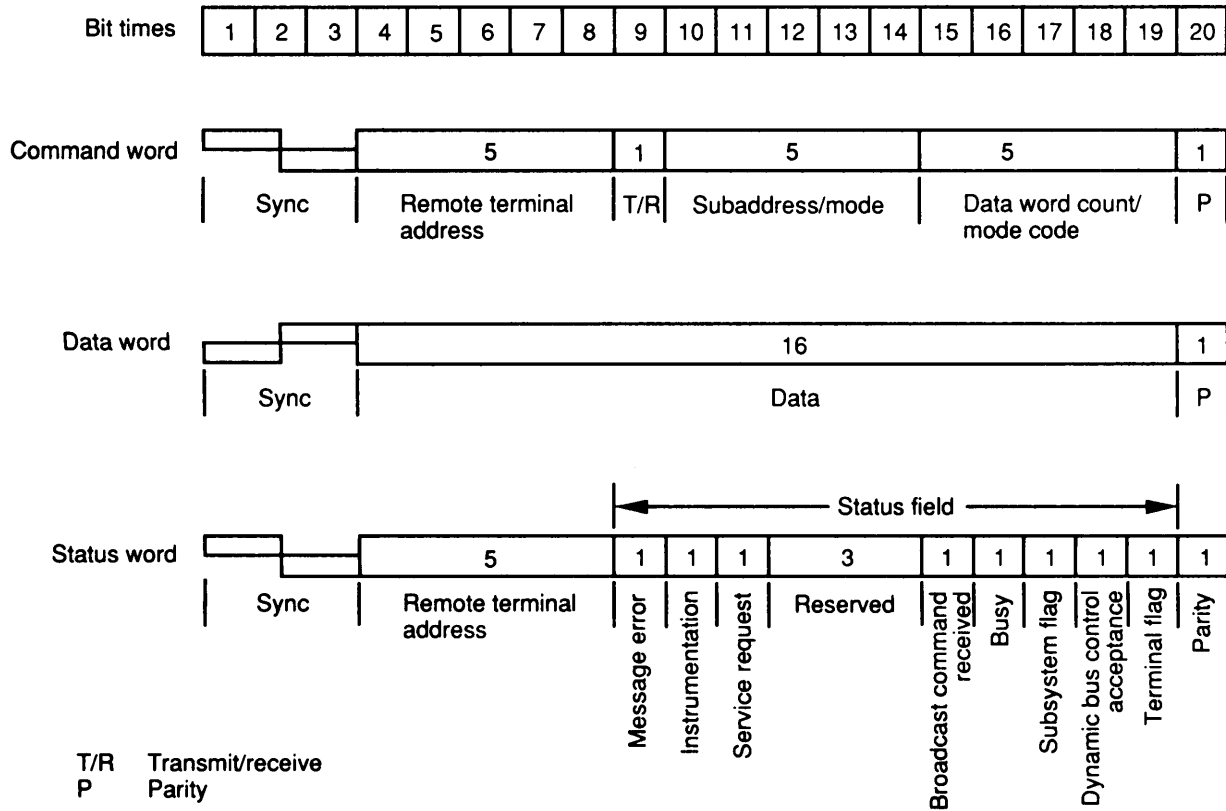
Bit times

| 1 | 2 | 3 | 4 | 5 | 6 | 7 | 8 | 9 | 10 | 11 | 12 | 13 | 14 | 15 | 16 | 17 | 18 | 19 | 20 |
|---|---|---|---|---|---|---|---|---|---|---|---|---|---|---|---|---|---|---|---|

Command word
5 1 5 5 1
Sync Remote terminal address T/R Subaddress/mode Data word count/ mode code P

Data word
16 1
Sync Data P

Status field

Status word
5 1 1 1 3 1 1 1 1 1 1
Sync Remote terminal address Message error Instrumentation Service request Reserved Broadcast command received Busy Subsystem flag Dynamic bus control acceptance Terminal flag Parity

T/R Transmit/receive
P Parity